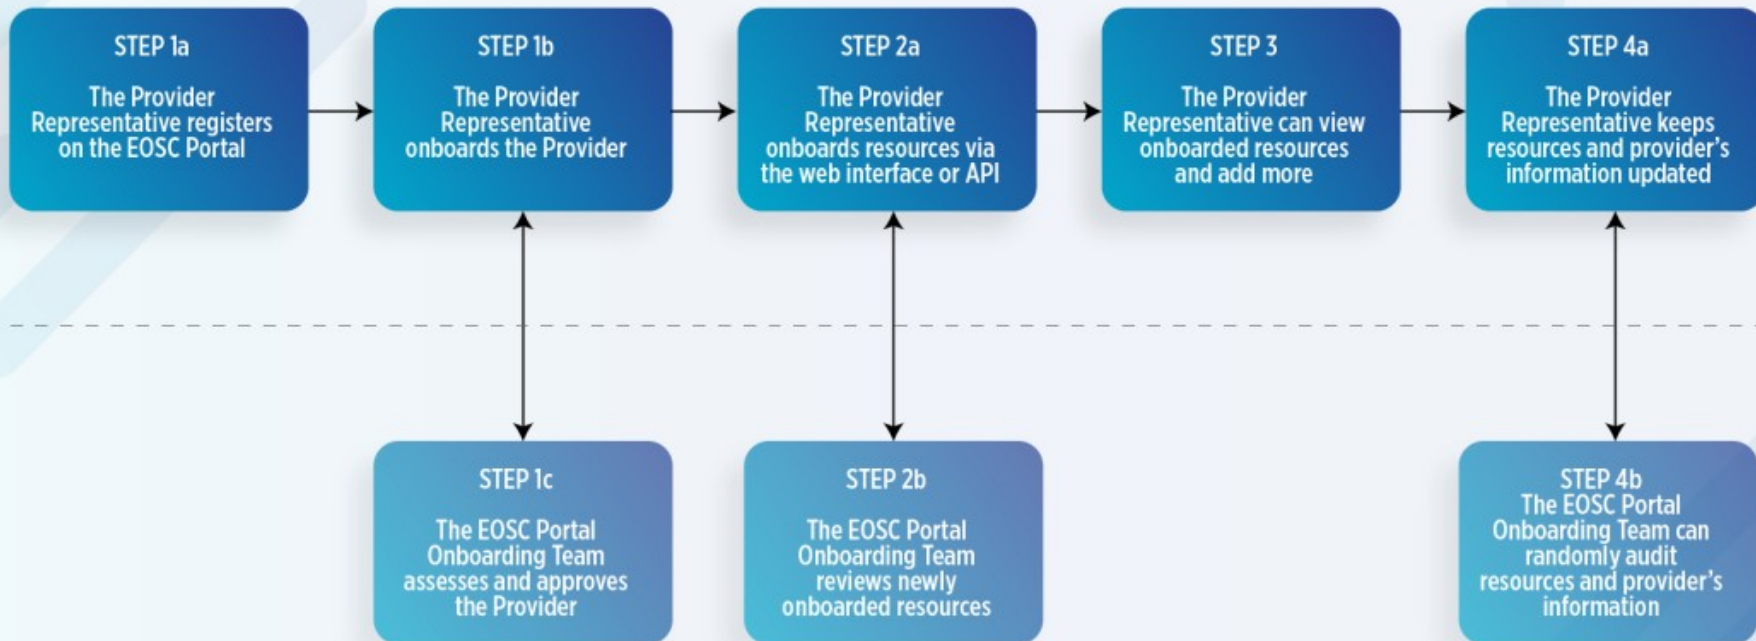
STEP 1a

The Provider Representative registers on the EOSC Portal

STEP 1b

The Provider Representative onboards the Provider

STEP 2a

The Provider Representative onboards resources via the web interface or API

STEP 3

The Provider Representative can view onboarded resources and add more

STEP 4a

The Provider Representative keeps resources and provider's information updated

STEP 1c

The EOSC Portal Onboarding Team assesses and approves the Provider

STEP 2b

The EOSC Portal Onboarding Team reviews newly onboarded resources

STEP 4b

The EOSC Portal Onboarding Team can randomly audit resources and provider's information